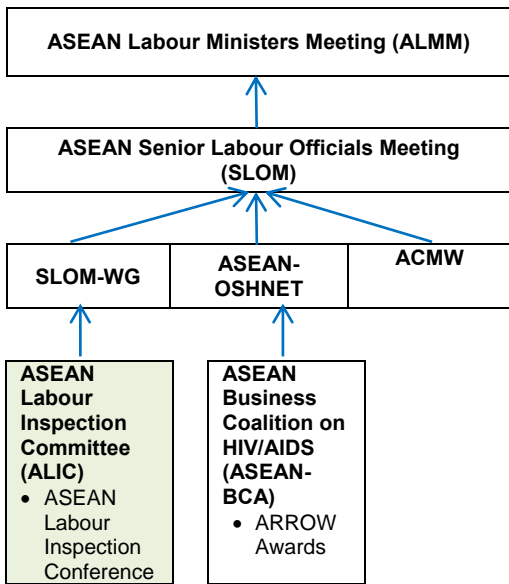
ASEAN Labour Ministers Meeting (ALMM)

ASEAN Senior Labour Officials Meeting (SLOM)

SLOM-WG

ASEAN-OSHNET

ACMW

ASEAN Labour Inspection Committee (ALIC)

- ASEAN Labour Inspection Conference

ASEAN Business Coalition on HIV/AIDS (ASEAN-BCA)

- ARROW Awards